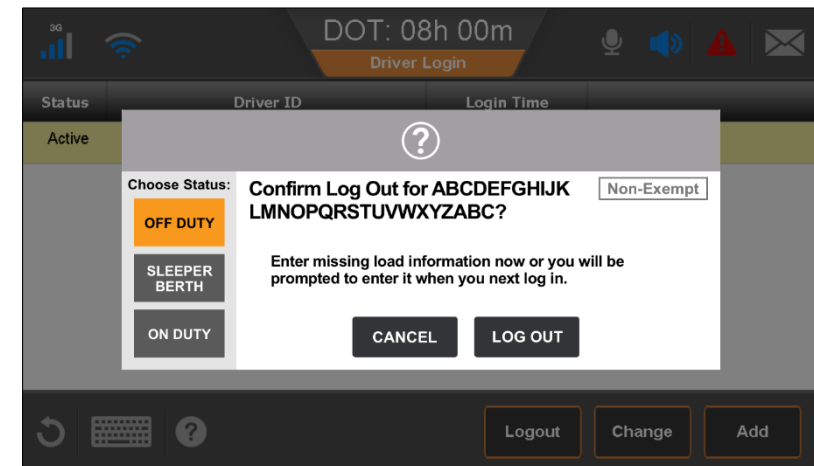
3G

DOT: 08h 00m

Driver Login

Status

Driver ID

Login Time

Active

?

Choose Status:

OFF DUTY

SLEEPER BERTH

ON DUTY

Confirm Log Out for ABCDEFGHIJK LMNOPQRSTUVWXYZABC?

Non-Exempt

Enter missing load information now or you will be prompted to enter it when you next log in.

CANCEL

LOG OUT

?

Logout

Change

Add